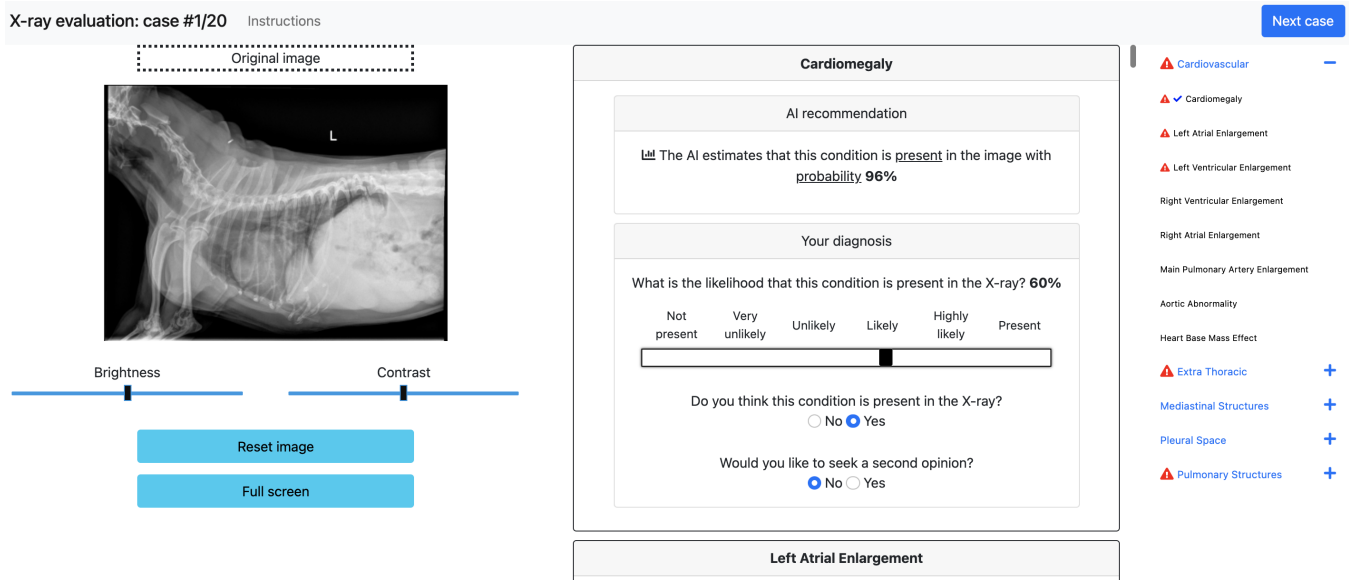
X-ray evaluation: case #1/20 Instructions

Next case

Original image

L

Brightness

Contrast

Reset image

Full screen

Cardiomegaly

AI recommendation

The AI estimates that this condition is present in the image with probability **96%**

Your diagnosis

What is the likelihood that this condition is present in the X-ray? **60%**

Not present Very unlikely Unlikely Likely Highly likely Present

Do you think this condition is present in the X-ray?
No Yes

Would you like to seek a second opinion?
No Yes

Left Atrial Enlargement

Cardiovascular −
Cardiomegaly
Left Atrial Enlargement
Left Ventricular Enlargement
Right Ventricular Enlargement
Right Atrial Enlargement
Main Pulmonary Artery Enlargement
Aortic Abnormality
Heart Base Mass Effect
Extra Thoracic +
Mediastinal Structures +
Pleural Space +
Pulmonary Structures +